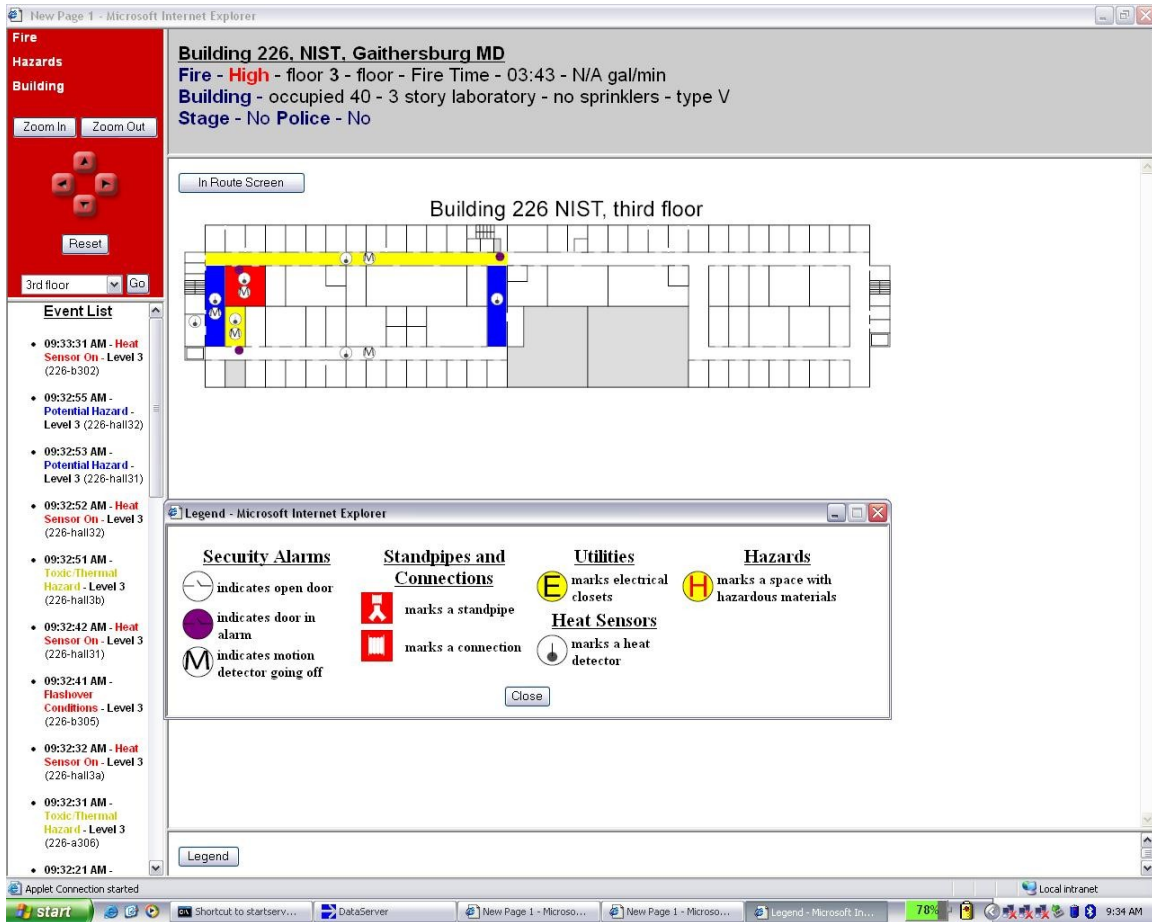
New Page 1 - Microsoft Internet Explorer

Fire
Hazards
Building

Zoom In Zoom Out

Reset

3rd floor Go

Event List

- 09:33:31 AM - Heat Sensor On - Level 3 (226-b302)
- 09:32:55 AM - Potential Hazard - Level 3 (226-hall32)
- 09:32:53 AM - Potential Hazard - Level 3 (226-hall31)
- 09:32:52 AM - Heat Sensor On - Level 3 (226-hall32)
- 09:32:51 AM - Toxic/Thermal Hazard - Level 3 (226-hall3b)
- 09:32:42 AM - Heat Sensor On - Level 3 (226-hall31)
- 09:32:41 AM - Flashover Conditions - Level 3 (226-b305)
- 09:32:32 AM - Heat Sensor On - Level 3 (226-hall3a)
- 09:32:31 AM - Toxic/Thermal Hazard - Level 3 (226-a306)
- 09:32:21 AM -

Building 226, NIST, Gaithersburg MD
Fire - High - floor 3 - floor - Fire Time - 03:43 - N/A gal/min
Building - occupied 40 - 3 story laboratory - no sprinklers - type V
Stage - No Police - No

In Route Screen

Building 226 NIST, third floor

M M M M M

Legend - Microsoft Internet Explorer

Security Alarms
indicates open door
indicates door in alarm
M indicates motion detector going off

Standpipes and Connections
marks a standpipe
marks a connection

Utilities
E marks electrical closets

Heat Sensors
marks a heat detector

Hazards
H marks a space with hazardous materials

Close

Legend

Applet Connection started
Local intranet

start
Shortcut to startserv...
DataServer
New Page 1 - Microso...
New Page 1 - Microso...
Legend - Microsoft In...
78%
9:34 AM